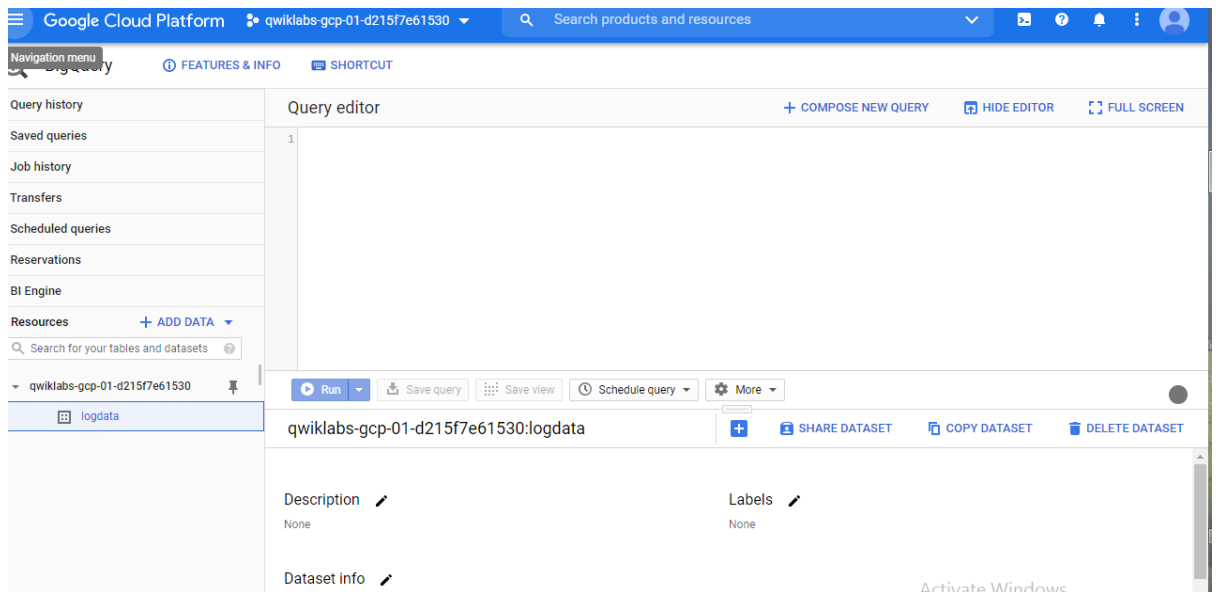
Google Cloud Platform qwiklabs-gcp-01-d215f7e61530

Search products and resources

Navigation menu
BigQuery

FEATURES & INFO

SHORTCUT

Query history
Saved queries
Job history
Transfers
Scheduled queries
Reservations
BI Engine
Resources

ADD DATA

Search for your tables and datasets

qwiklabs-gcp-01-d215f7e61530
logdata

Query editor

COMPOSE NEW QUERY

HIDE EDITOR

FULL SCREEN

1

Run

Save query

Save view

Schedule query

More

qwiklabs-gcp-01-d215f7e61530:logdata

SHARE DATASET

COPY DATASET

DELETE DATASET

Description
None

Labels
None

Dataset info

Activate Windows